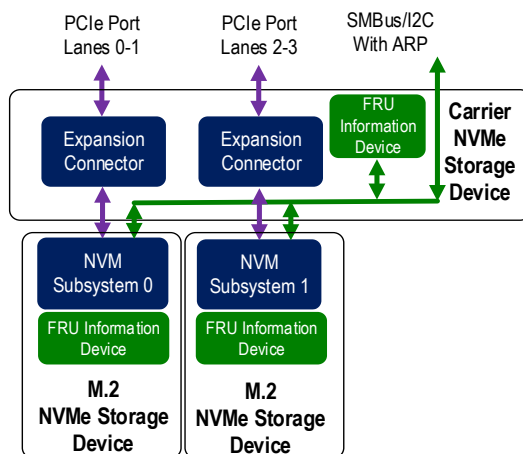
PCIe Port
Lanes 0-1

PCIe Port
Lanes 2-3

SMBus/I2C
With ARP

Expansion Connector

Expansion Connector

FRU Information Device

Carrier NVMe Storage Device

NVM Subsystem 0

FRU Information Device

M.2 NVMe Storage Device

NVM Subsystem 1

FRU Information Device

M.2 NVMe Storage Device